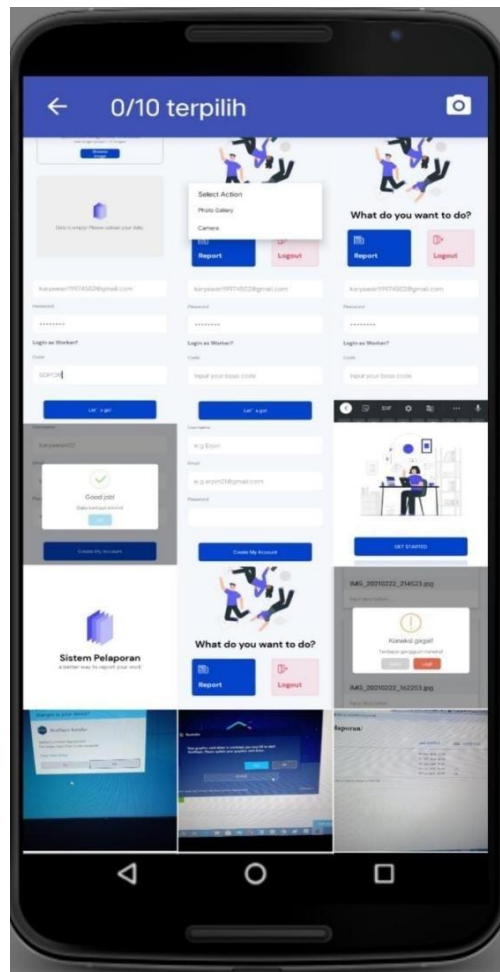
0/10 terpilih

Data is empty! Please upload your data.

karyawan19974502@gmail.com

Password

••••••••

Login as Worker?

Code

SDP128

Let's go!

Select Action

Photo Gallery

Camera

Report

Logout

karyawan19974502@gmail.com

Password

••••••••

Login as Worker?

Code

Input your boss code

Let's go!

What do you want to do?

Report

Logout

karyawan19974502@gmail.com

Password

••••••••

Login as Worker?

Code

Input your boss code

Good job!

Create My Account

Username

e.g. Erpin

Email

e.g. erpin23@gmail.com

Password

Create My Account

GET STARTED

Sistem Pelaporan

What do you want to do?

Report

Logout

IMG_20210222_214523.jpg

Koneksi gagal!

IMG_20210222_162253.jpg

Laporan